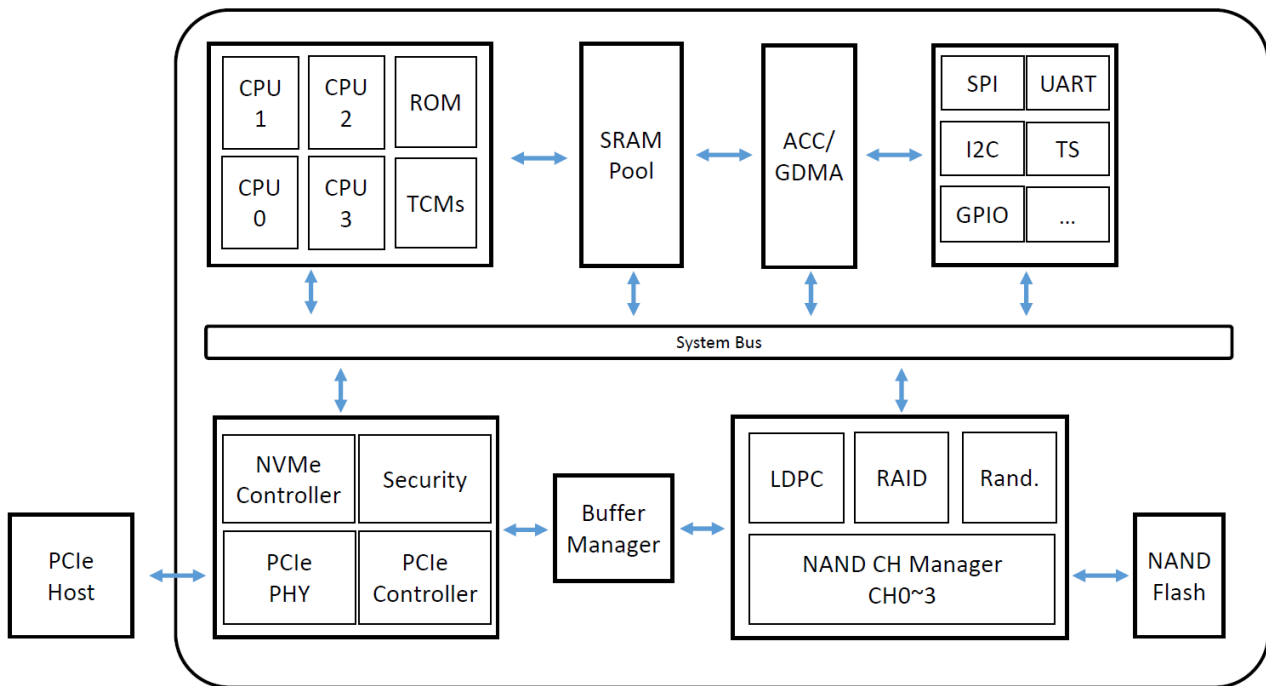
CPU 1
CPU 2
ROM
CPU 0
CPU 3
TCMs
SRAM Pool
ACC/ GDMA
SPI
UART
I2C
TS
GPIO
...
System Bus
NVMe Controller
Security
PCIe PHY
PCIe Controller
Buffer Manager
LDPC
RAID
Rand.
NAND CH Manager CH0~3
PCIe Host
NAND Flash